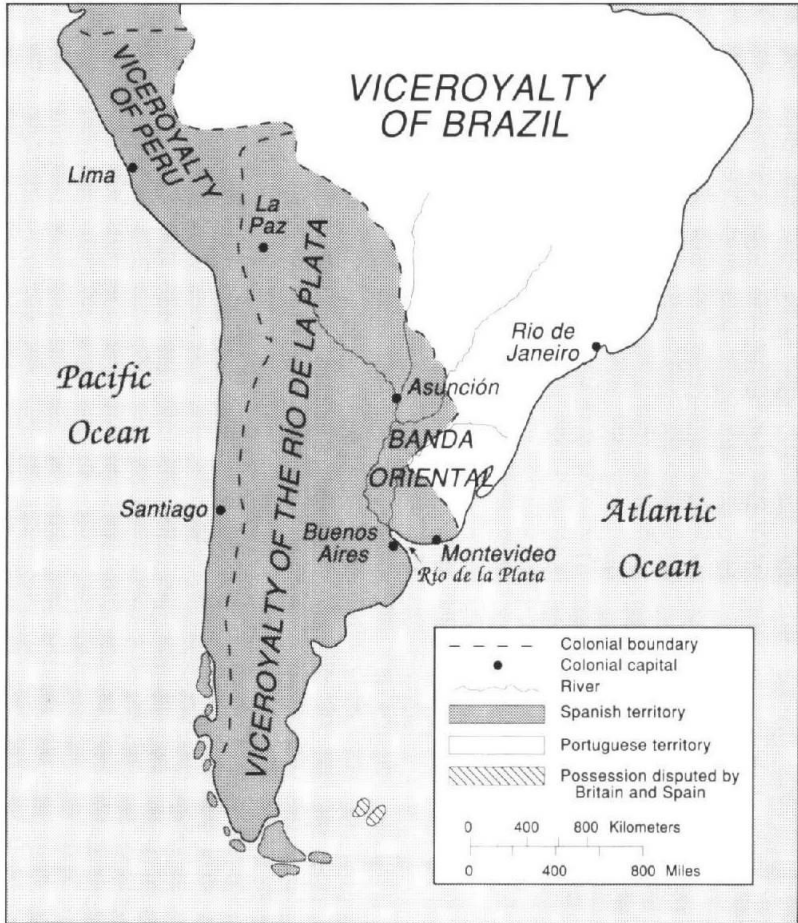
VICEROYALTY OF BRAZIL

VICEROYALTY OF PERU

Lima

La Paz

VICEROYALTY OF THE RÍO DE LA PLATA

Rio de Janeiro

Pacific Ocean

Asunción

BANDA ORIENTAL

Santiago

Buenos Aires

Montevideo

Río de la Plata

Atlantic Ocean

Colonial boundary
Colonial capital
River
Spanish territory
Portuguese territory
Possession disputed by Britain and Spain

0 400 800 Kilometers
0 400 800 Miles